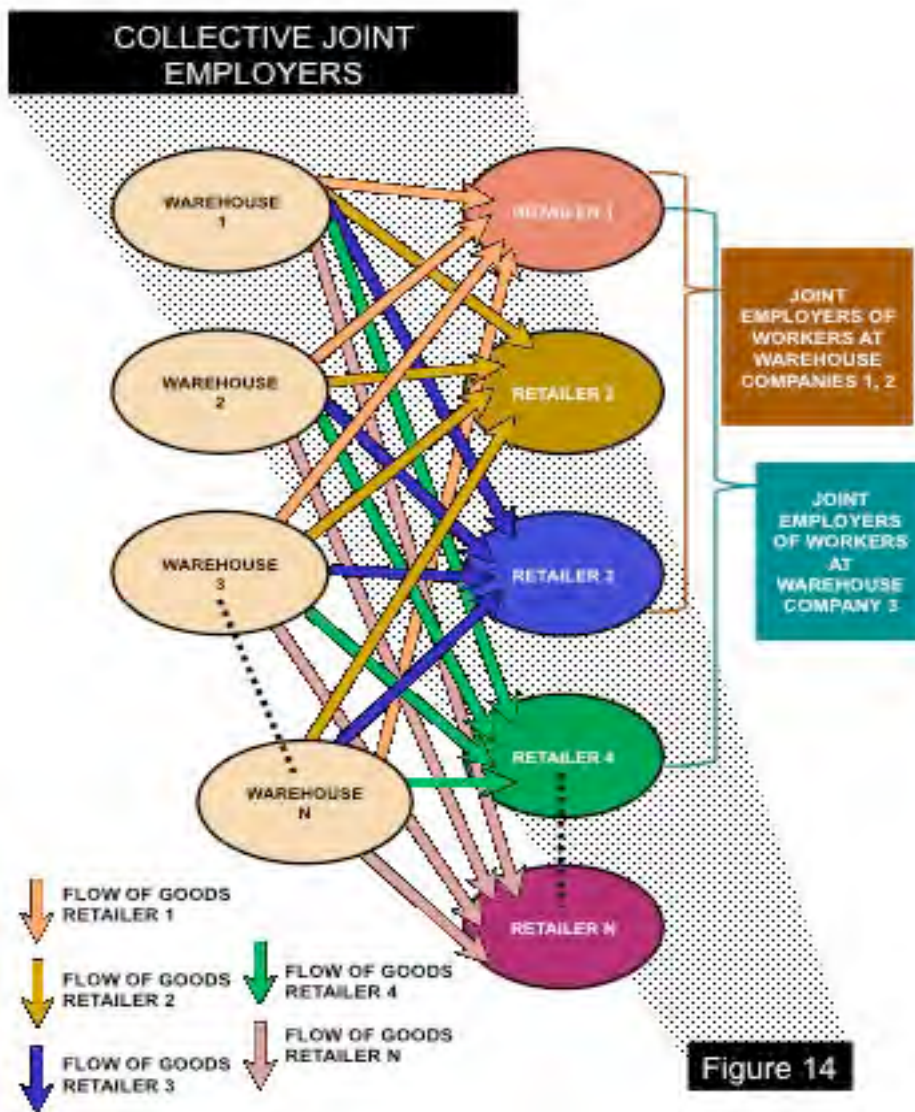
COLLECTIVE JOINT EMPLOYERS

WAREHOUSE 1

WAREHOUSE 2

WAREHOUSE 3

WAREHOUSE N

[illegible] 1

RETAILER 2

RETAILER 3

RETAILER 4

RETAILER N

JOINT EMPLOYERS OF WORKERS AT WAREHOUSE COMPANIES 1, 2

JOINT EMPLOYERS OF WORKERS AT WAREHOUSE COMPANY 3

FLOW OF GOODS RETAILER 1

FLOW OF GOODS RETAILER 2

FLOW OF GOODS RETAILER 3

FLOW OF GOODS RETAILER 4

FLOW OF GOODS RETAILER N

Figure 14